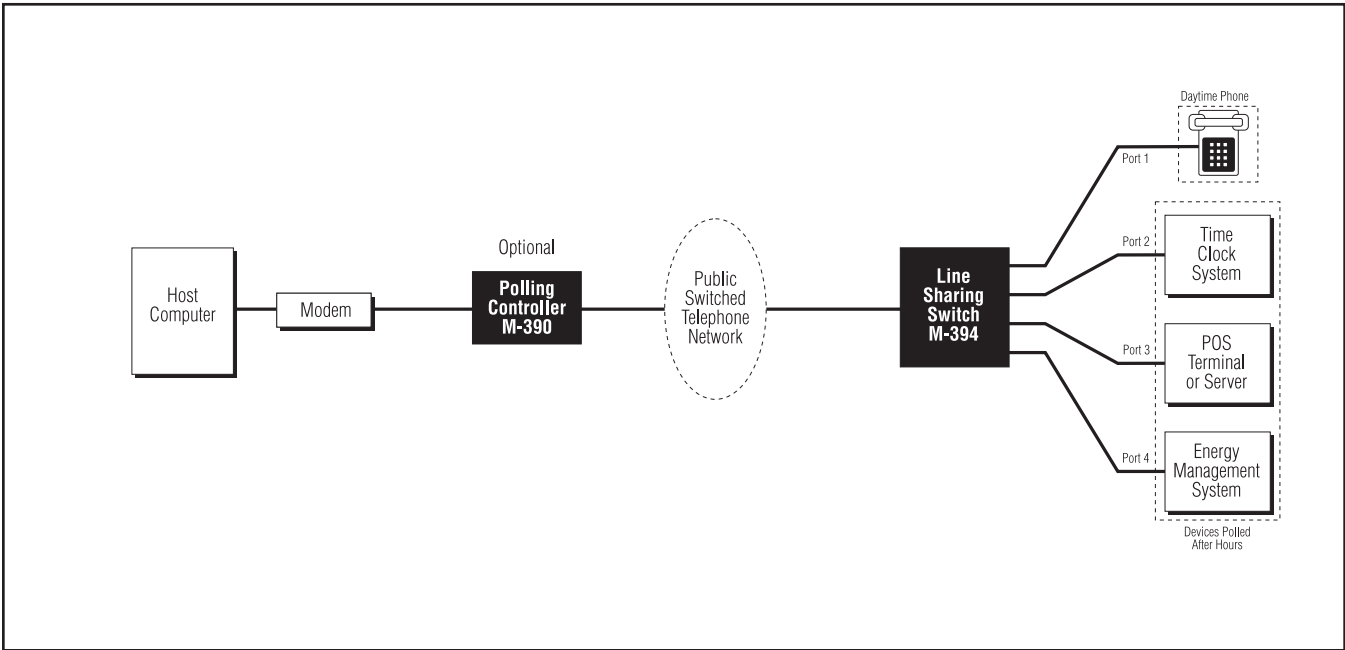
Host Computer

Modem

Optional

Polling Controller M-390

Public Switched Telephone Network

Line Sharing Switch M-394

Daytime Phone

Port 1

Port 2

Time Clock System

Port 3

POS Terminal or Server

Port 4

Energy Management System

Devices Polled After Hours